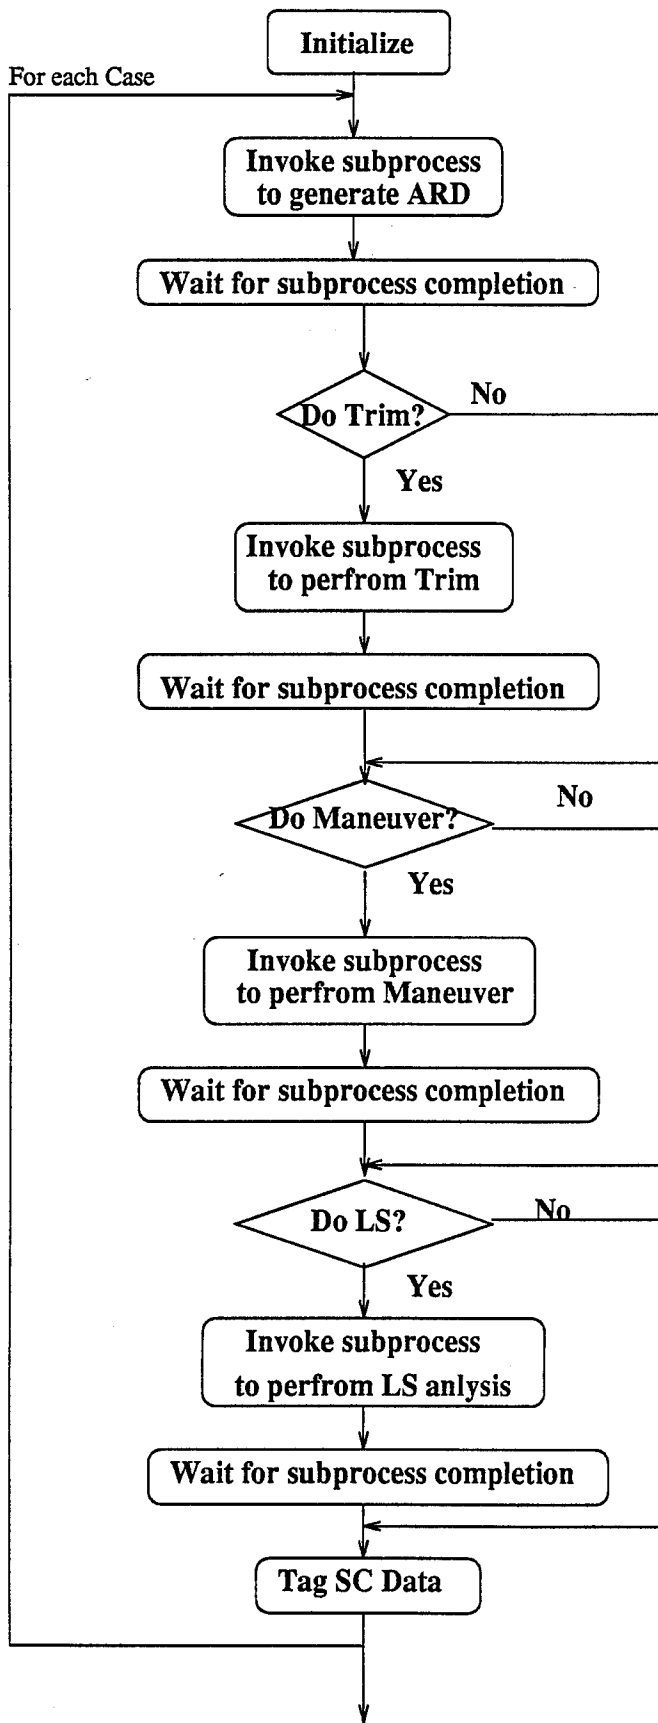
Initialize

For each Case

Invoke subprocess to generate ARD

Wait for subprocess completion

Do Trim?

No

Yes

Invoke subprocess to perfrom Trim

Wait for subprocess completion

Do Maneuver?

No

Yes

Invoke subprocess to perfrom Maneuver

Wait for subprocess completion

Do LS?

No

Yes

Invoke subprocess to perfrom LS anlysis

Wait for subprocess completion

Tag SC Data